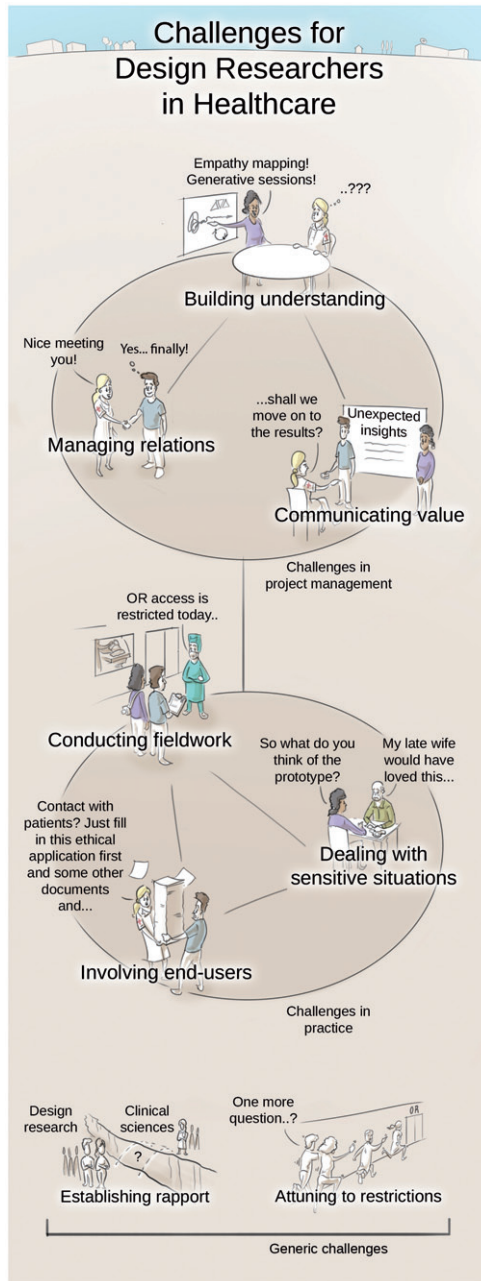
Challenges for Design Researchers in Healthcare

Empathy mapping! Generative sessions!

..???

Building understanding

Nice meeting you!

Yes... finally!

Managing relations

...shall we move on to the results?

Unexpected insights

Communicating value

Challenges in project management

OR access is restricted today..

Conducting fieldwork

So what do you think of the prototype?

My late wife would have loved this...

Contact with patients? Just fill in this ethical application first and some other documents and...

Dealing with sensitive situations

Involving end-users

Challenges in practice

Design research

Clinical sciences

?

Establishing rapport

One more question..?

OR

Attuning to restrictions

Generic challenges